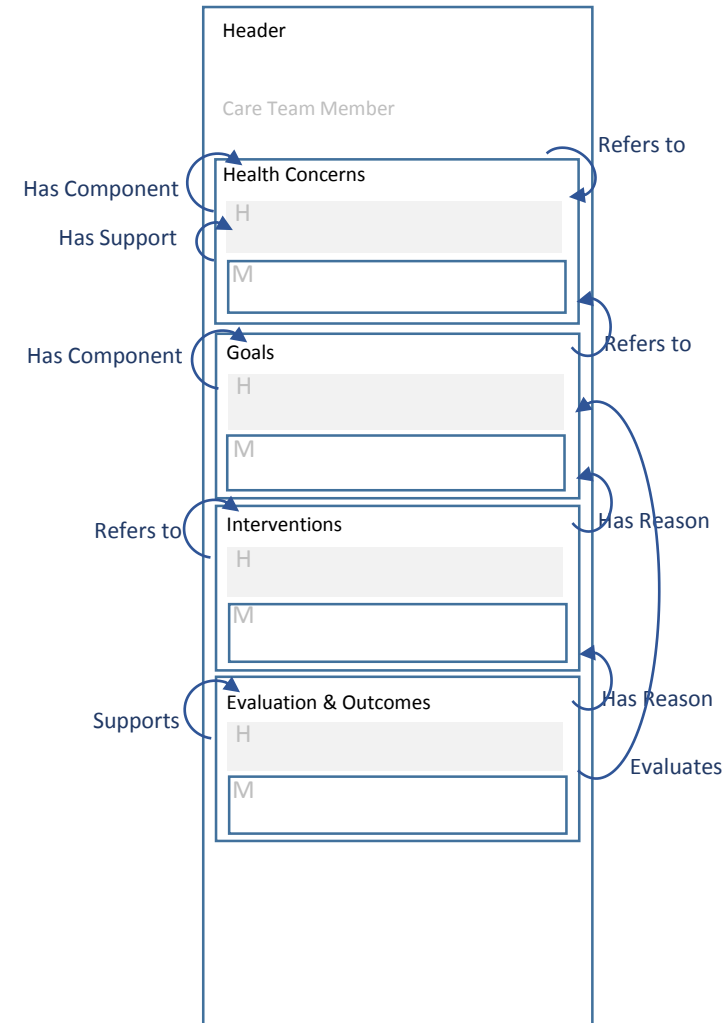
Header

Care Team Member

Refers to

Has Component

Health Concerns

H

Has Support

M

Refers to

Has Component

Goals

H

M

Refers to

Interventions

Has Reason

H

M

Supports

Evaluation & Outcomes

Has Reason

H

Evaluates

M